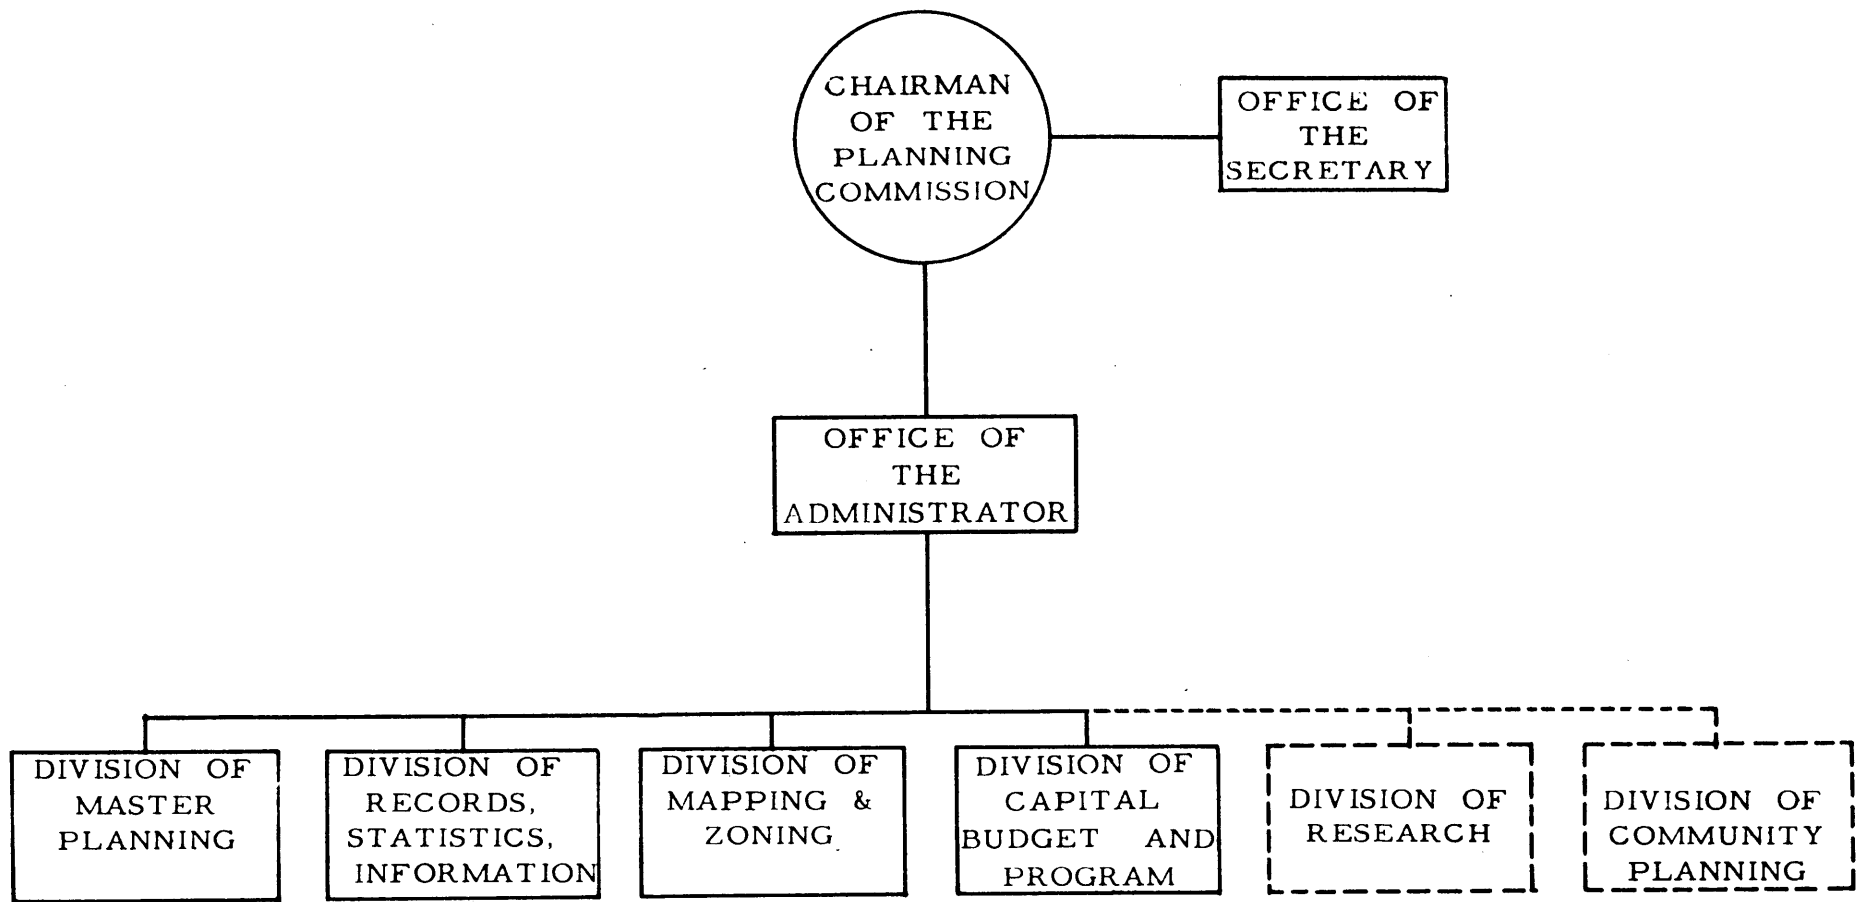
CHAIRMAN OF THE PLANNING COMMISSION

OFFICE OF THE SECRETARY

OFFICE OF THE ADMINISTRATOR

DIVISION OF MASTER PLANNING

DIVISION OF RECORDS, STATISTICS, INFORMATION

DIVISION OF MAPPING & ZONING

DIVISION OF CAPITAL BUDGET AND PROGRAM

DIVISION OF RESEARCH

DIVISION OF COMMUNITY PLANNING